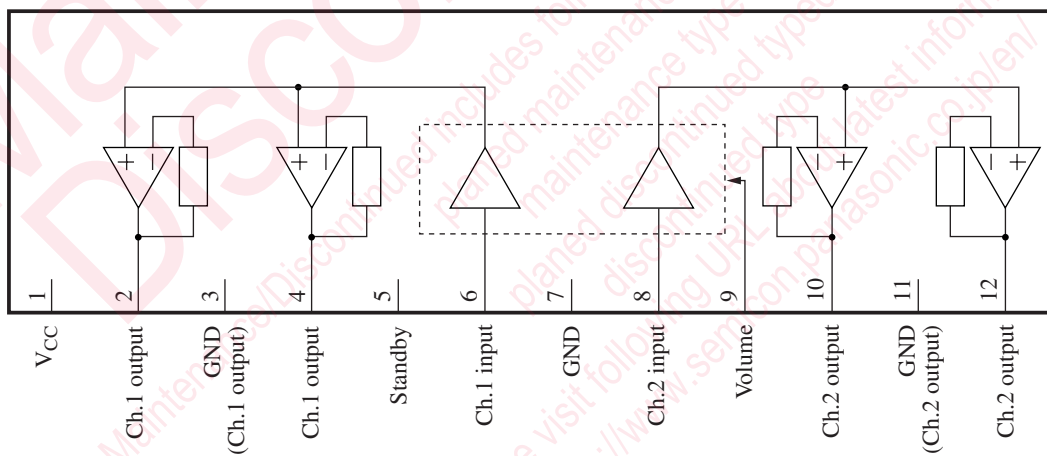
1
2
3
4
5
6
7
8
9
10
11
12

$V_{CC}$
Ch.1 output
GND (Ch.1 output)
Ch.1 output
Standby
Ch.1 input
GND
Ch.2 input
Volume
Ch.2 output
GND (Ch.2 output)
Ch.2 output

Maintenance/Discontinued includes following four Product lifecycle stage. planed maintenance type, maintenance type, planed discontinued type, discontinued type
Please visit following URL about latest information. http://www.semicon.panasonic.co.jp/en/